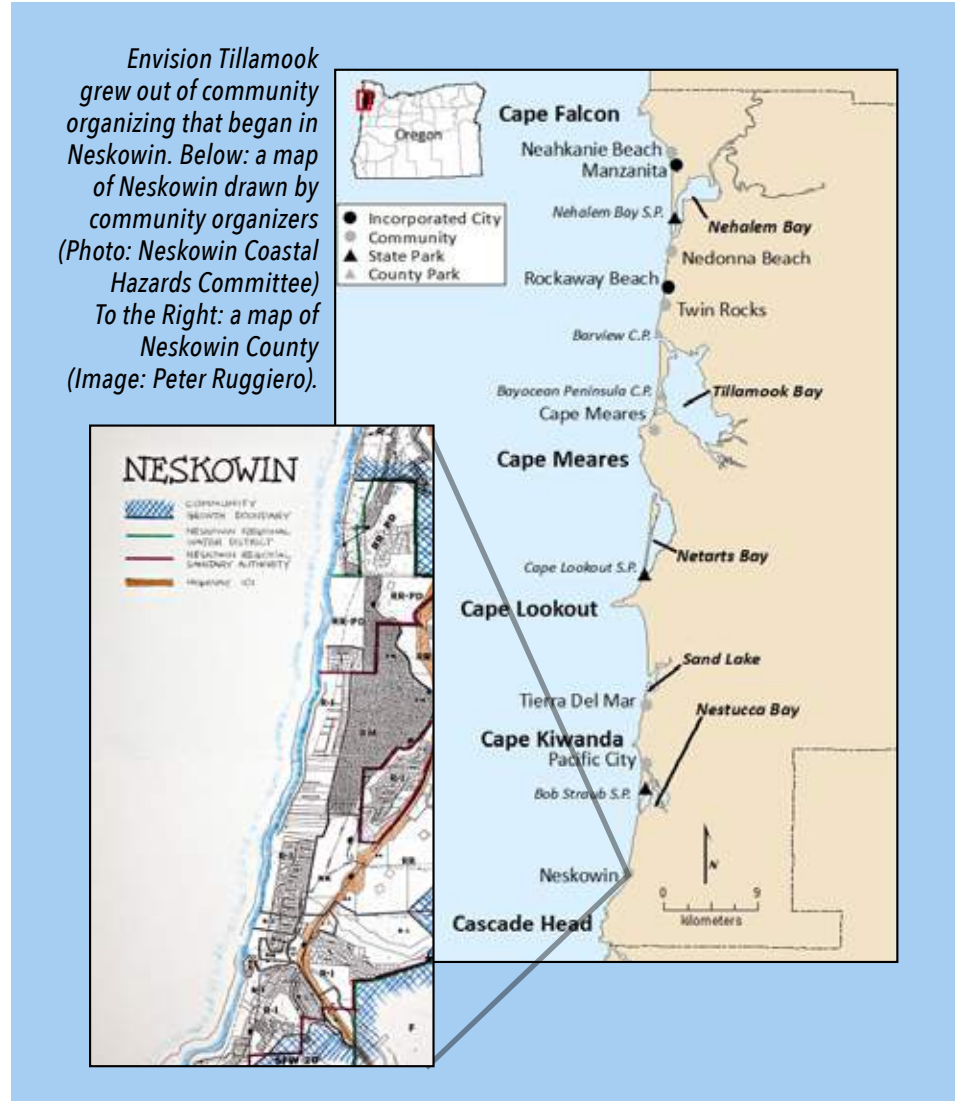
Envision Tillamook grew out of community organizing that began in Neskowin. Below: a map of Neskowin drawn by community organizers (Photo: Neskowin Coastal Hazards Committee) To the Right: a map of Neskowin County (Image: Peter Ruggiero).

Oregon

Incorporated City
Community
State Park
County Park

Cape Falcon
Neahkanie Beach
Manzanita
Nehalem Bay S.P.
Nehalem Bay
Nedonna Beach
Rockaway Beach
Twin Rocks
Barview C.P.
Bayocean Peninsula C.P.
Tillamook Bay
Cape Meares
Cape Meares
Netarts Bay
Cape Lookout S.P.
Cape Lookout
Sand Lake
Tierra Del Mar
Nestucca Bay
Cape Kiwanda
Pacific City
Bob Straub S.P.
Neskowin
Cascade Head
N
0 9
kilometers

NESKOWIN
COMMUNITY GROWTH BOUNDARY
NESKOWIN REGIONAL WATER DISTRICT
NESKOWIN REGIONAL SANITARY AUTHORITY
HIGHWAY 101
RR-PD
RR-PD
RR-PD
RM
R-1
R-1
R-1
RR
R-1
R-1
F
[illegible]